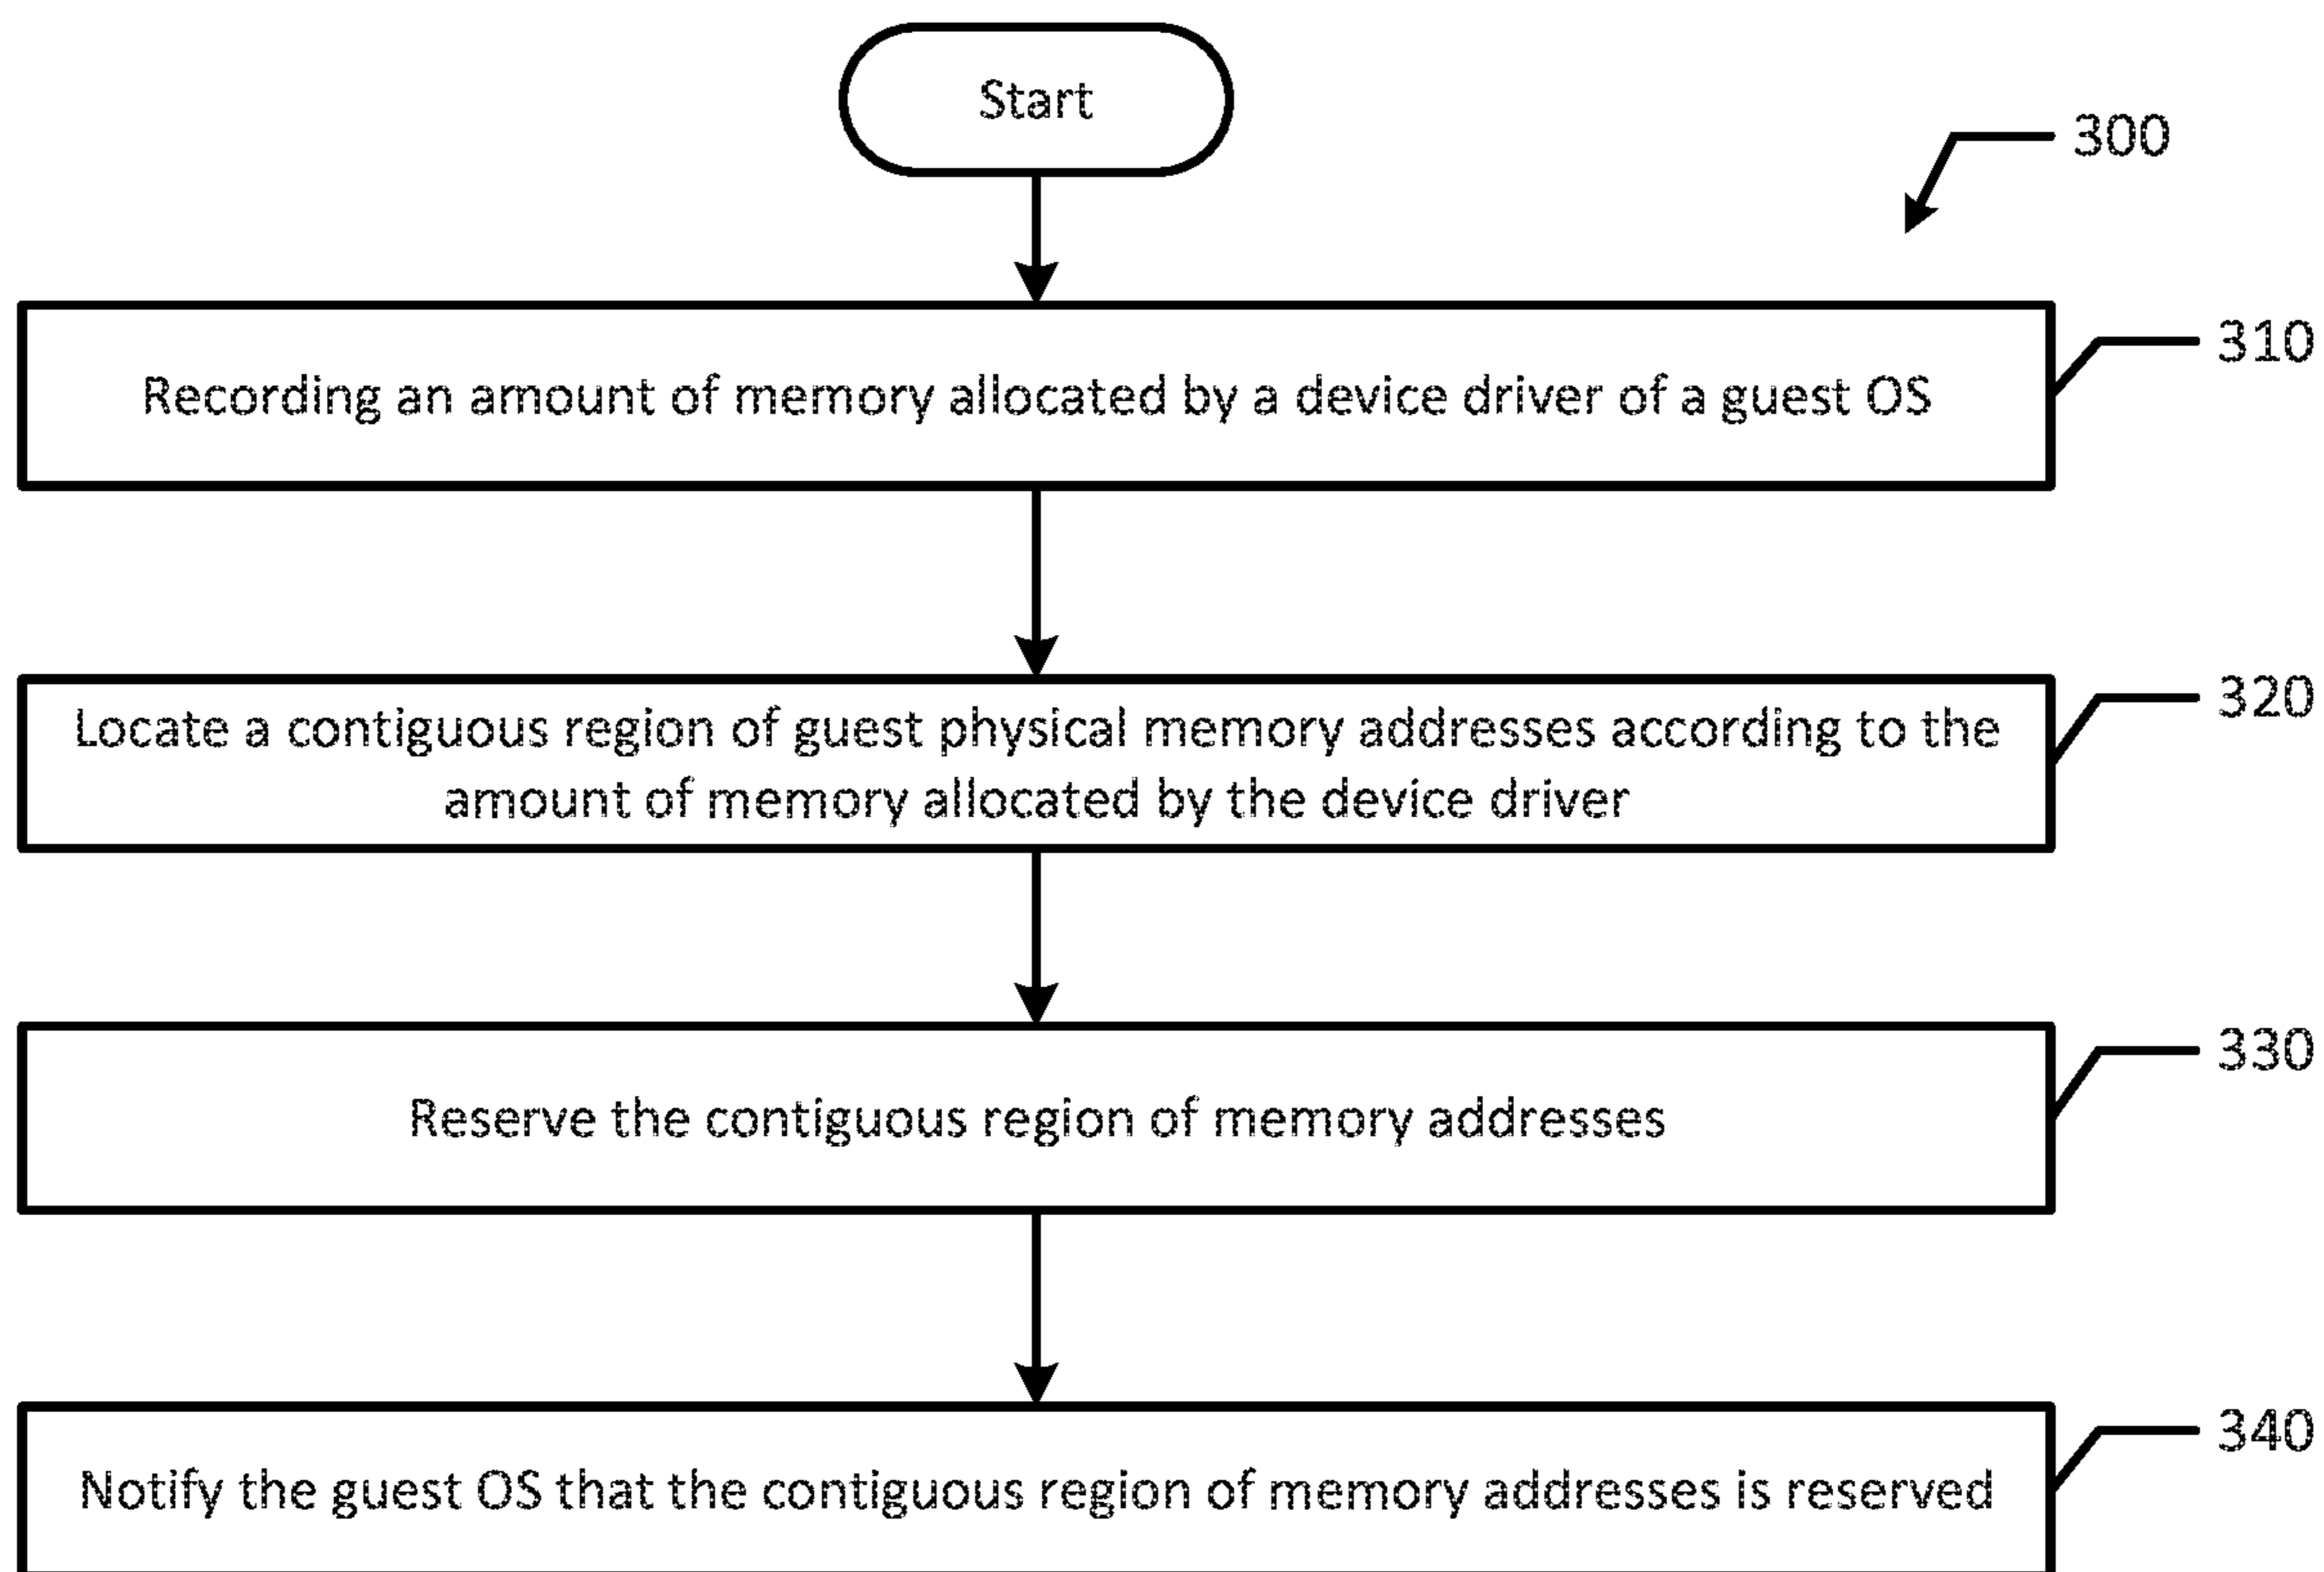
Start

300

310

Recording an amount of memory allocated by a device driver of a guest OS

320

Locate a contiguous region of guest physical memory addresses according to the amount of memory allocated by the device driver

330

Reserve the contiguous region of memory addresses

340

Notify the guest OS that the contiguous region of memory addresses is reserved